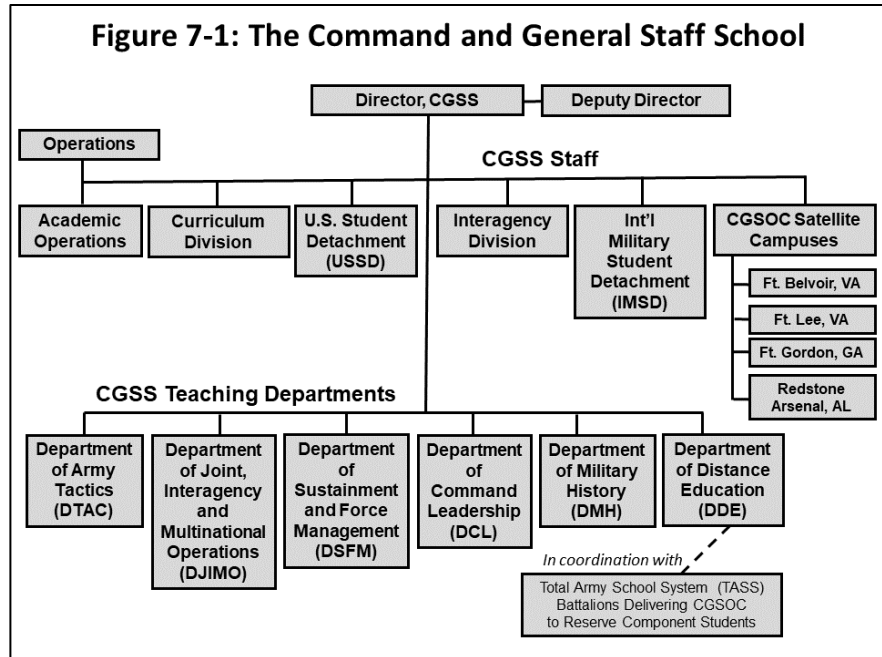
Figure 7-1: The Command and General Staff School

Director, CGSS

Deputy Director

Operations

CGSS Staff

Academic Operations

Curriculum Division

U.S. Student Detachment (USSD)

Interagency Division

Int'l Military Student Detachment (IMSD)

CGSOC Satellite Campuses

Ft. Belvoir, VA

Ft. Lee, VA

Ft. Gordon, GA

Redstone Arsenal, AL

CGSS Teaching Departments

Department of Army Tactics (DTAC)

Department of Joint, Interagency and Multinational Operations (DJIMO)

Department of Sustainment and Force Management (DSFM)

Department of Command Leadership (DCL)

Department of Military History (DMH)

Department of Distance Education (DDE)

In coordination with

Total Army School System (TASS) Battalions Delivering CGSOC to Reserve Component Students